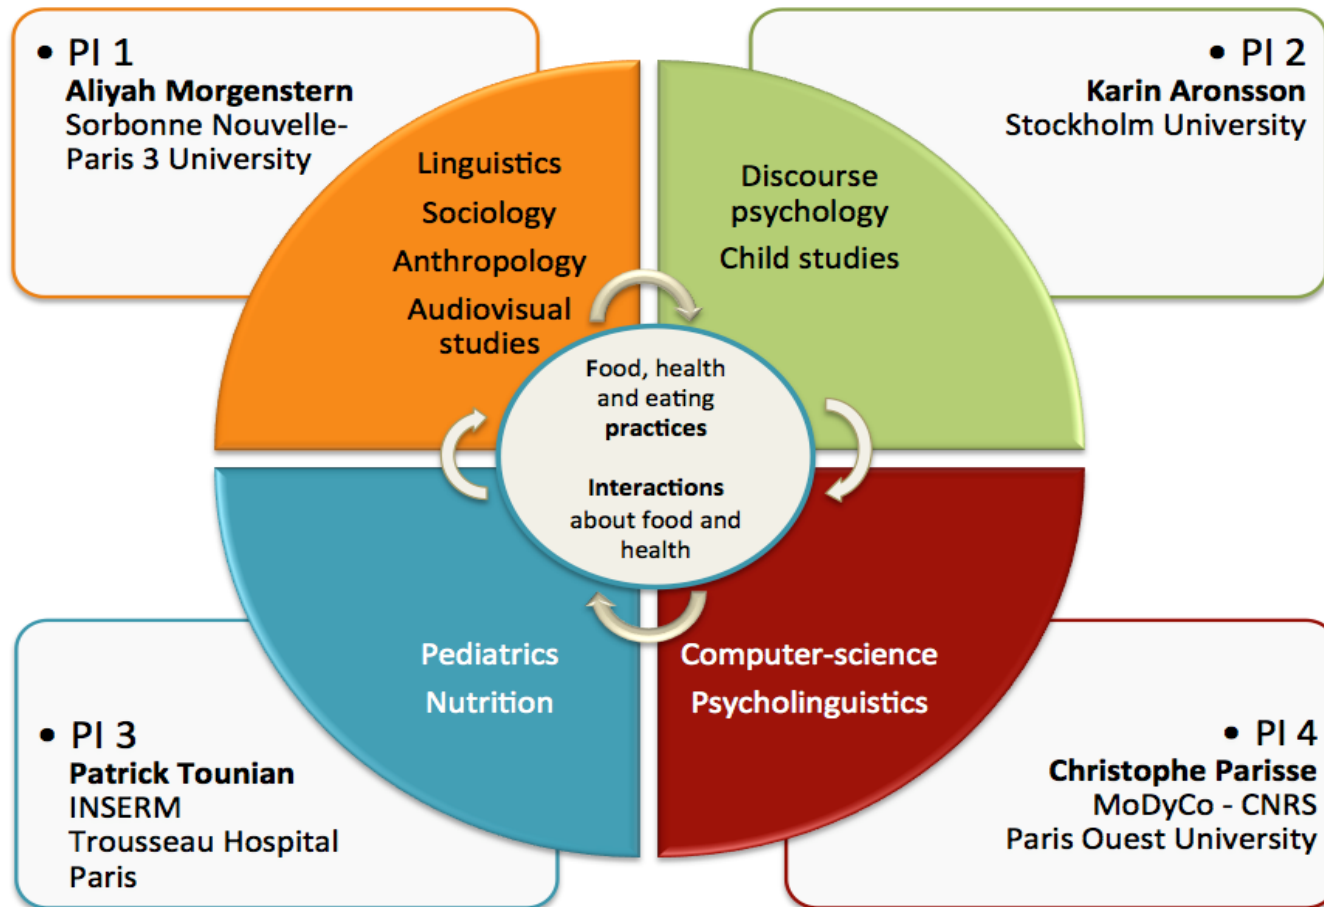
• PI 1
Aliyah Morgenstern
Sorbonne Nouvelle-Paris 3 University

• PI 2
Karin Aronsson
Stockholm University

Linguistics
Sociology
Anthropology
Audiovisual studies

Discourse psychology
Child studies

Food, health and eating practices

Interactions about food and health

Pediatrics
Nutrition

Computer-science
Psycholinguistics

• PI 3
Patrick Tounian
INSERM
Trousseau Hospital
Paris

• PI 4
Christophe Parisse
MoDyCo - CNRS
Paris Ouest University